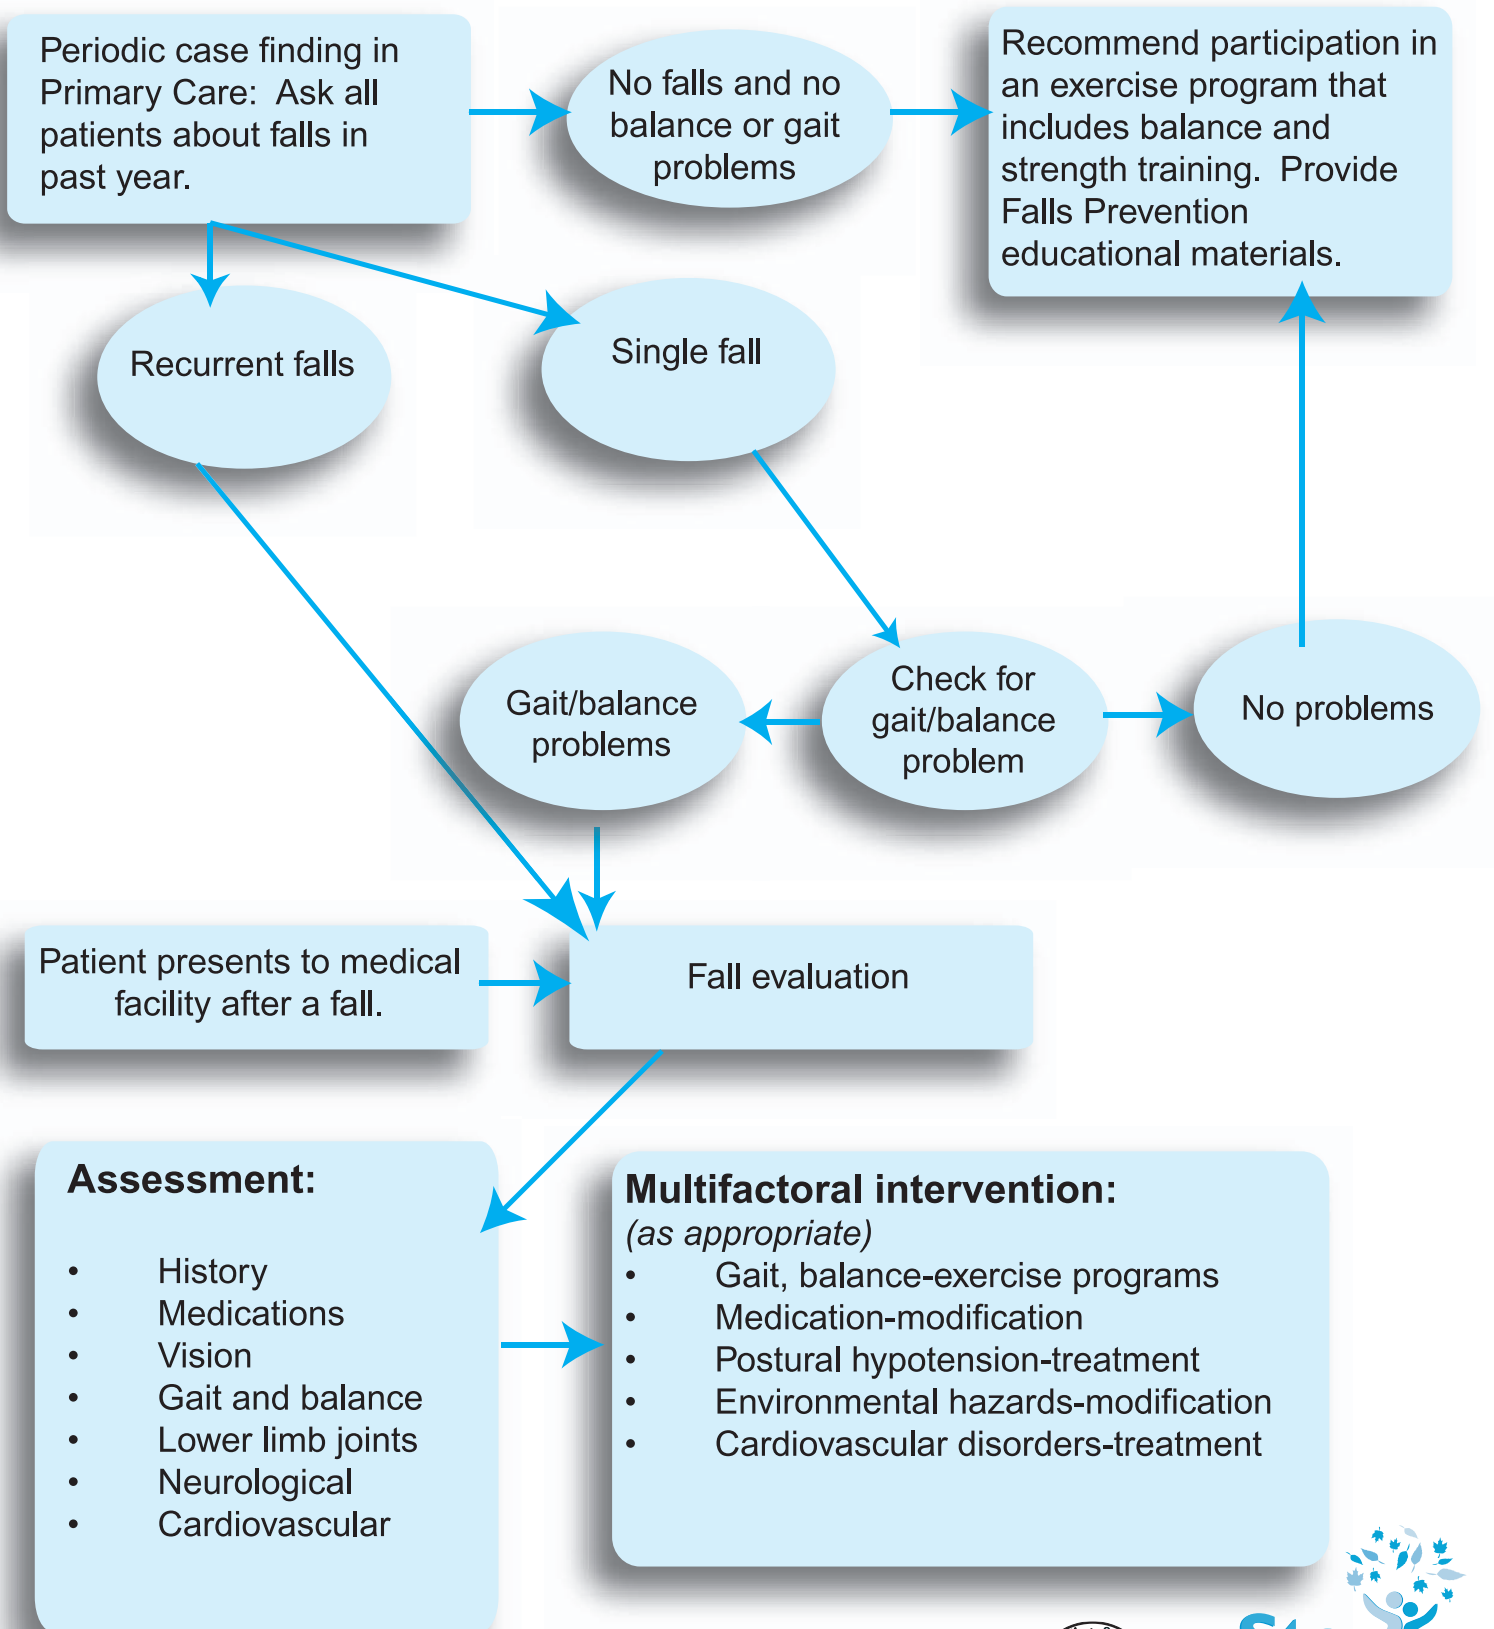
Periodic case finding in Primary Care: Ask all patients about falls in past year.

No falls and no balance or gait problems

Recommend participation in an exercise program that includes balance and strength training. Provide Falls Prevention educational materials.

Recurrent falls

Single fall

Gait/balance problems

Check for gait/balance problem

No problems

Patient presents to medical facility after a fall.

Fall evaluation

Assessment:

• History
• Medications
• Vision
• Gait and balance
• Lower limb joints
• Neurological
• Cardiovascular

Multifactoral intervention:
(as appropriate)
• Gait, balance-exercise programs
• Medication-modification
• Postural hypotension-treatment
• Environmental hazards-modification
• Cardiovascular disorders-treatment